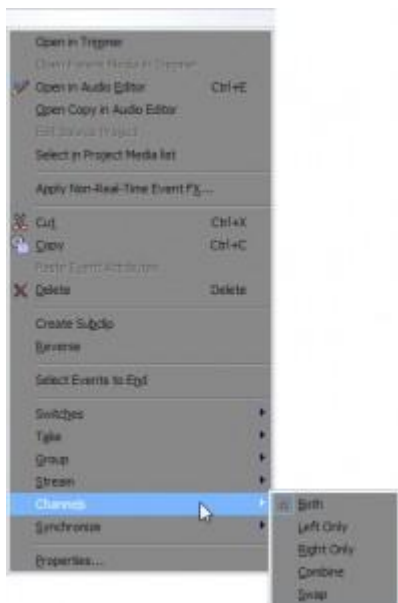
Open in Trimmer
Open Parent Media in Trimmer
Open in Audio Editor Ctrl+E
Open Copy in Audio Editor
Edit Source Project
Select in Project Media list
Apply Non-Real-Time Event FX...
Cut Ctrl+X
Copy Ctrl+C
Paste Event Attributes
Delete Delete
Create Subclip
Reverse
Select Events to End
Switches
Take
Group
Stream
Channels
Synchronize
Properties...
Both
Left Only
Right Only
Combine
Swap